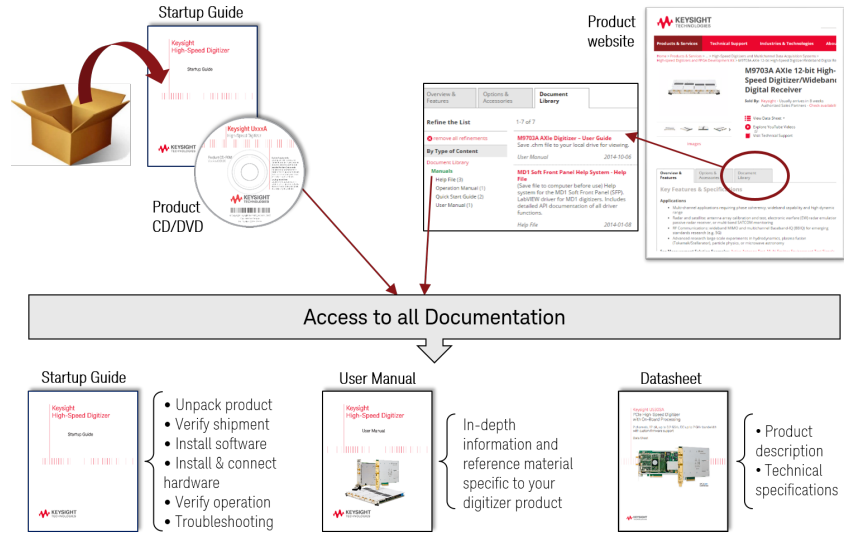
Startup Guide

Keysight
High-Speed Digitizer

Startup Guide

KEYSIGHT TECHNOLOGIES

Keysight UxxxA
High-Speed Digitizer

Product CD/DVD

Product website

KEYSIGHT TECHNOLOGIES

Products & Services Technical Support Industries & Technologies About

M9703A AXIe 12-bit High-Speed Digitizer/Wideband Digital Receiver

Overview & Features | Options & Accessories | Document Library

Refine the List

remove all refinements

By Type of Content

Document Library

Manuals

Help File (3)

Operation Manual (1)

Quick Start Guide (2)

User Manual (1)

1-7 of 7

M9703A AXIe Digitizer – User Guide

Save .chm file to your local drive for viewing.

User Manual 2014-10-06

MD1 Soft Front Panel Help System - Help File

(Save file to computer before use) Help system for the MD1 Soft Front Panel (SFP), LabVIEW driver for MD1 digitizers. Includes detailed API documentation of all driver functions.

Help File 2014-01-08

Key Features & Specifications

Applications

Access to all Documentation

Startup Guide

Keysight
High-Speed Digitizer

Startup Guide

KEYSIGHT TECHNOLOGIES

• Unpack product
• Verify shipment
• Install software
• Install & connect hardware
• Verify operation
• Troubleshooting

User Manual

Keysight
High-Speed Digitizer

User Manual

KEYSIGHT TECHNOLOGIES

In-depth information and reference material specific to your digitizer product

Datasheet

• Product description
• Technical specifications